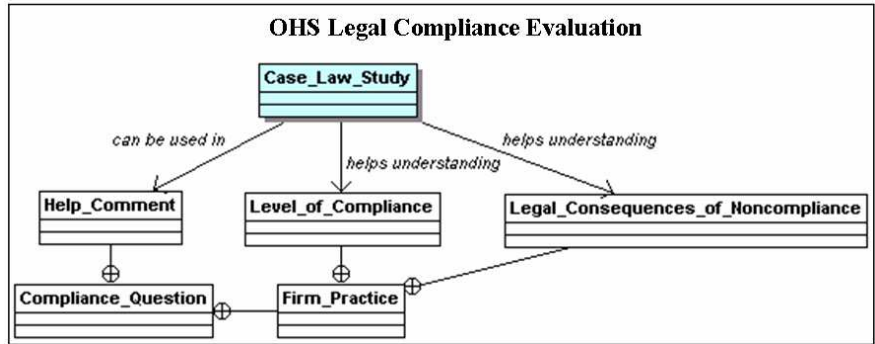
OHS Legal Compliance Evaluation

Case_Law_Study

can be used in

helps understanding

helps understanding

Help_Comment

Level_of_Compliance

Legal_Consequences_of_Noncompliance

Compliance_Question

Firm_Practice